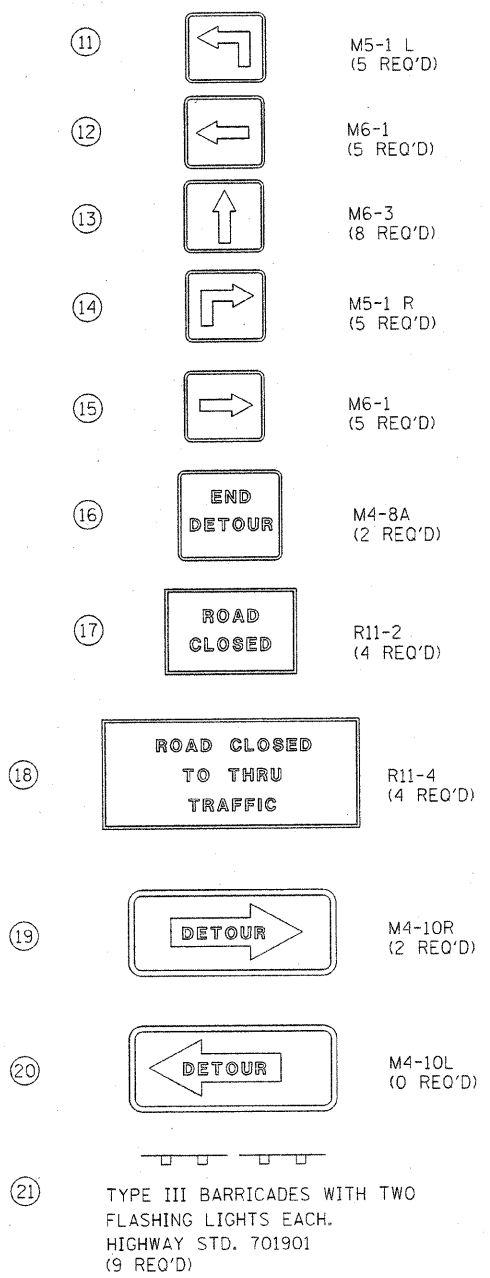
(11) M5-1 L (5 REQ'D)

(12) M6-1 (5 REQ'D)

(13) M6-3 (8 REQ'D)

(14) M5-1 R (5 REQ'D)

(15) M6-1 (5 REQ'D)

(16) END DETOUR M4-8A (2 REQ'D)

(17) ROAD CLOSED R11-2 (4 REQ'D)

(18) ROAD CLOSED TO THRU TRAFFIC R11-4 (4 REQ'D)

(19) DETOUR M4-10R (2 REQ'D)

(20) DETOUR M4-10L (0 REQ'D)

(21) TYPE III BARRICADES WITH TWO FLASHING LIGHTS EACH. HIGHWAY STD. 701901 (9 REQ'D)